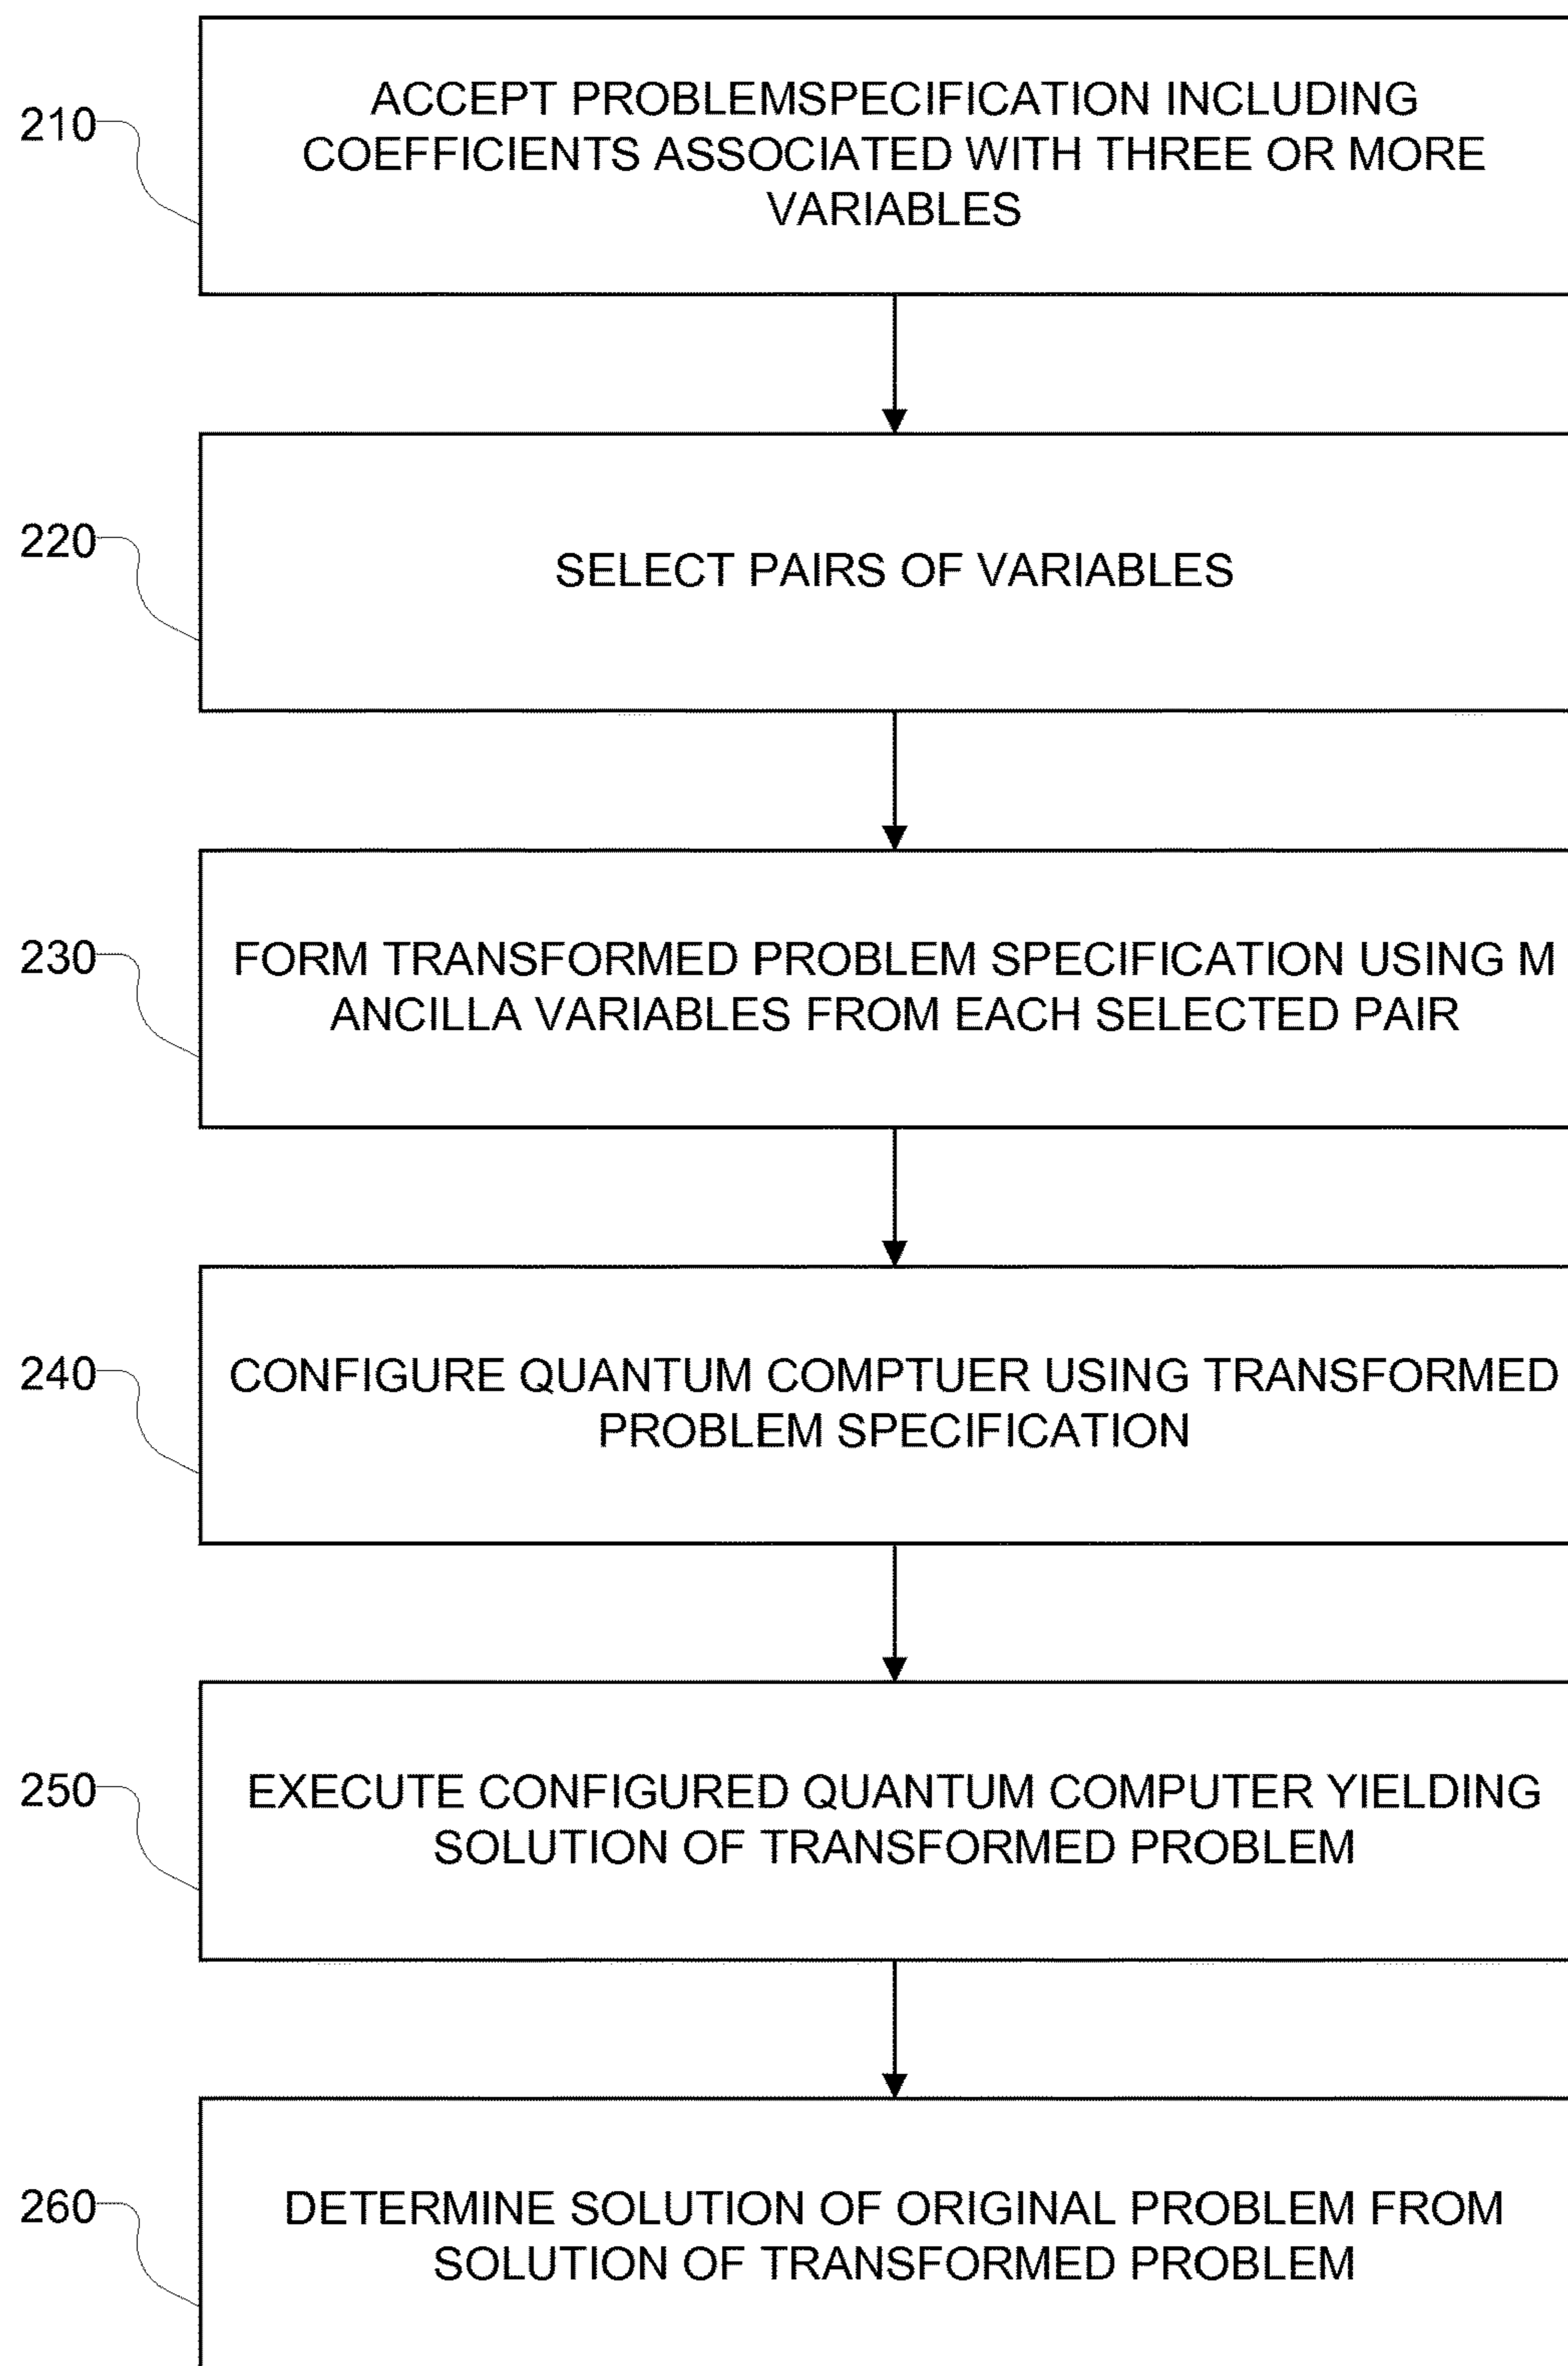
210

ACCEPT PROBLEMSPECIFICATION INCLUDING COEFFICIENTS ASSOCIATED WITH THREE OR MORE VARIABLES

220

SELECT PAIRS OF VARIABLES

230

FORM TRANSFORMED PROBLEM SPECIFICATION USING M ANCILLA VARIABLES FROM EACH SELECTED PAIR

240

CONFIGURE QUANTUM COMPTUER USING TRANSFORMED PROBLEM SPECIFICATION

250

EXECUTE CONFIGURED QUANTUM COMPUTER YIELDING SOLUTION OF TRANSFORMED PROBLEM

260

DETERMINE SOLUTION OF ORIGINAL PROBLEM FROM SOLUTION OF TRANSFORMED PROBLEM